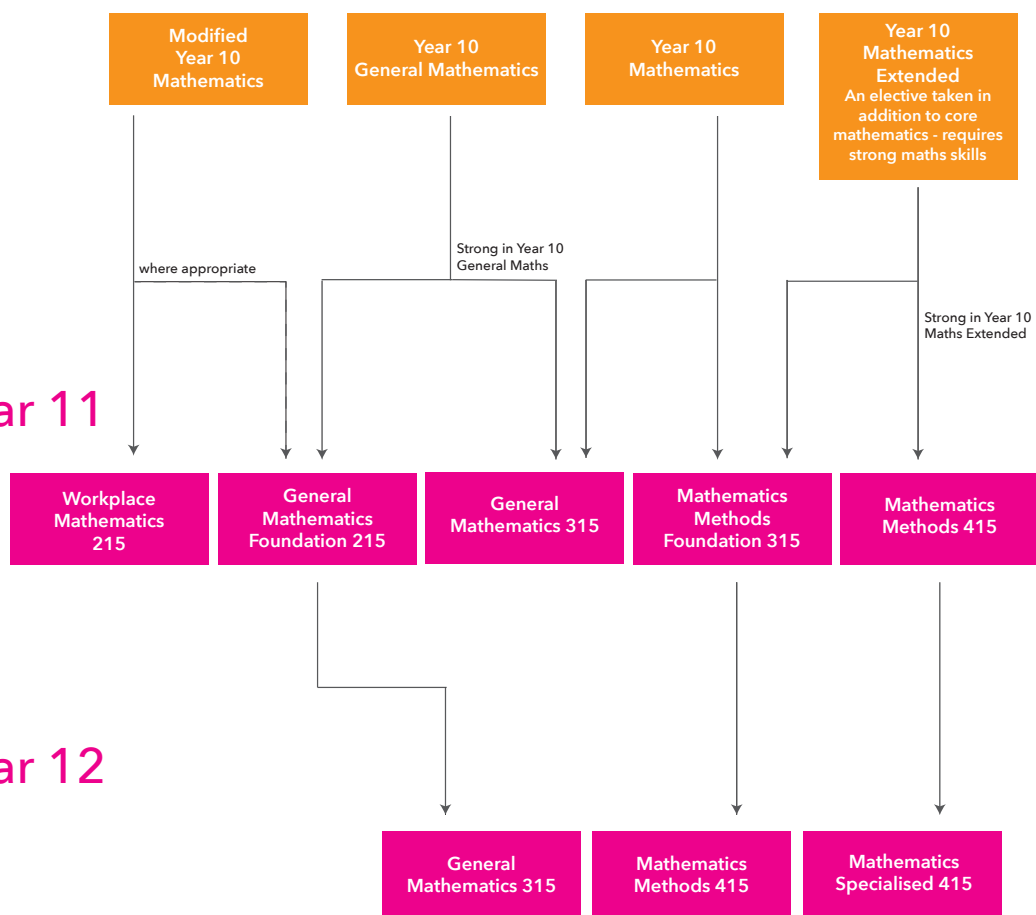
Modified Year 10 Mathematics

Year 10 General Mathematics

Year 10 Mathematics

Year 10 Mathematics Extended
An elective taken in addition to core mathematics - requires strong maths skills

where appropriate

Strong in Year 10 General Maths

Strong in Year 10 Maths Extended

ar 11

Workplace Mathematics 215

General Mathematics Foundation 215

General Mathematics 315

Mathematics Methods Foundation 315

Mathematics Methods 415

ar 12

General Mathematics 315

Mathematics Methods 415

Mathematics Specialised 415